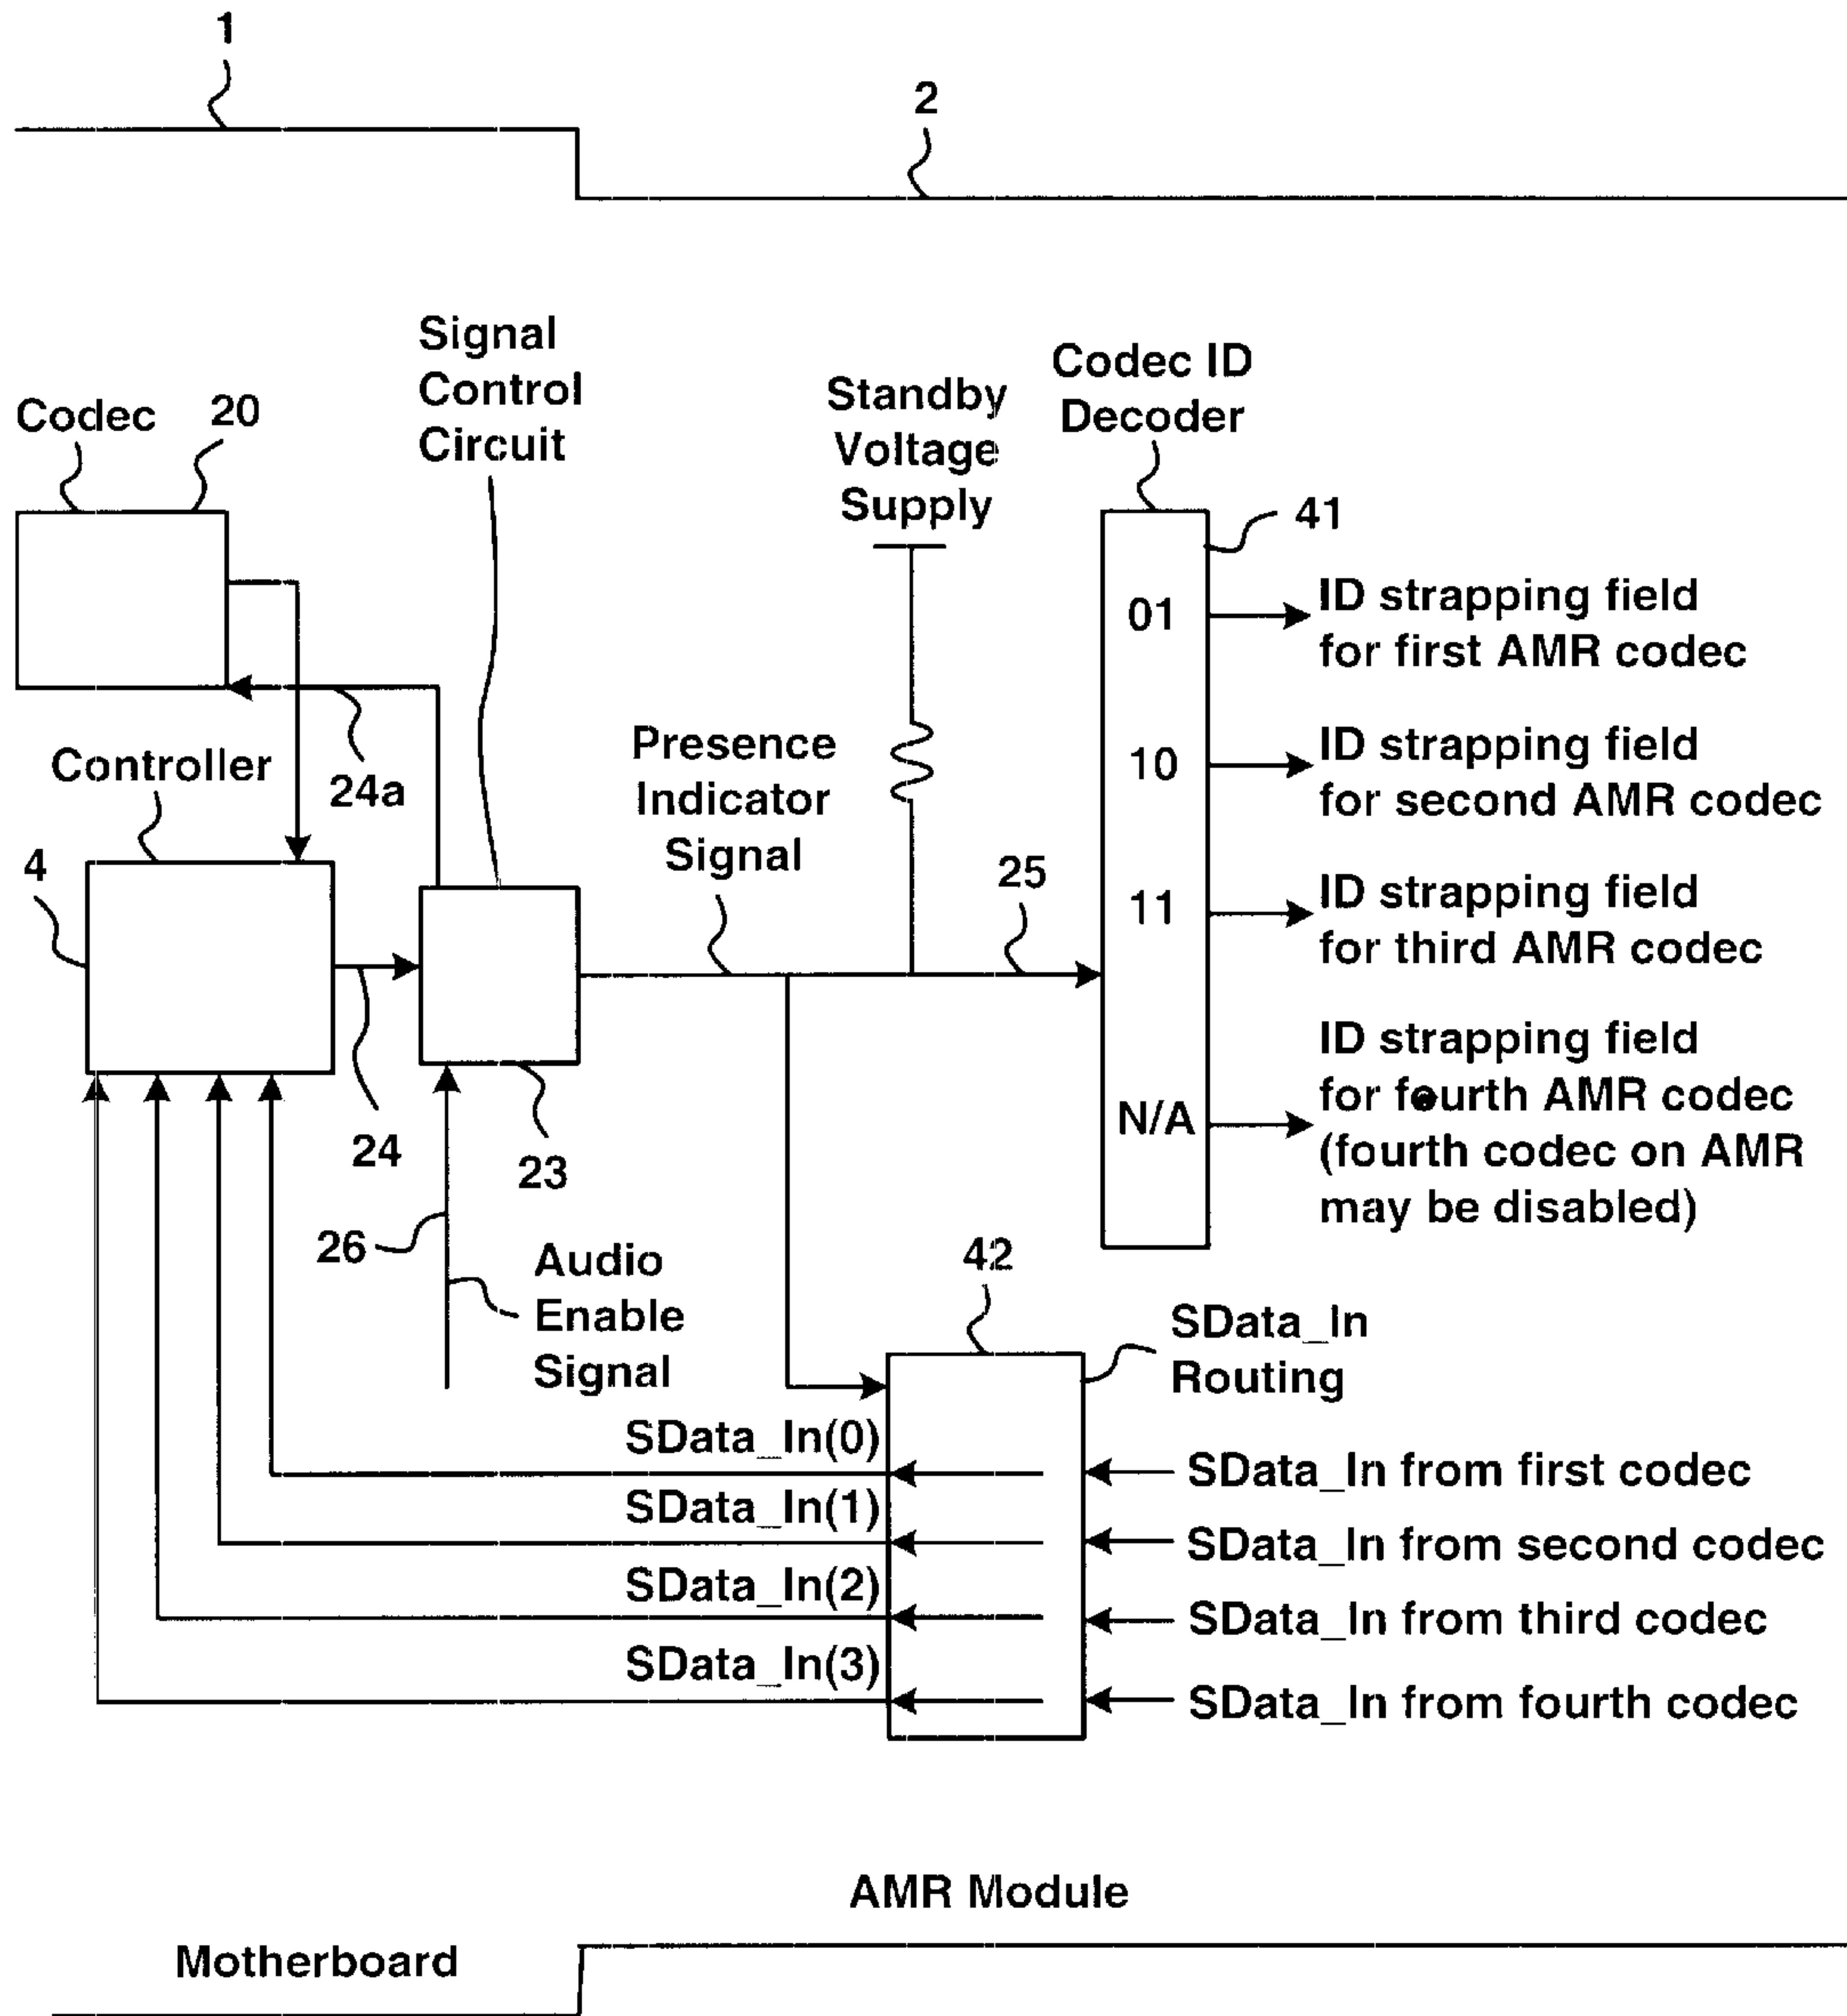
1

2

Codec 20

Signal Control Circuit

Standby Voltage Supply

Codec ID Decoder

41

01

10

11

N/A

ID strapping field for first AMR codec

ID strapping field for second AMR codec

ID strapping field for third AMR codec

ID strapping field for fourth AMR codec (fourth codec on AMR may be disabled)

Controller

24a

Presence Indicator Signal

4

25

24

23

26

Audio Enable Signal

42

SData_In Routing

SData_In(0)

SData_In(1)

SData_In(2)

SData_In(3)

SData_In from first codec

SData_In from second codec

SData_In from third codec

SData_In from fourth codec

AMR Module

Motherboard